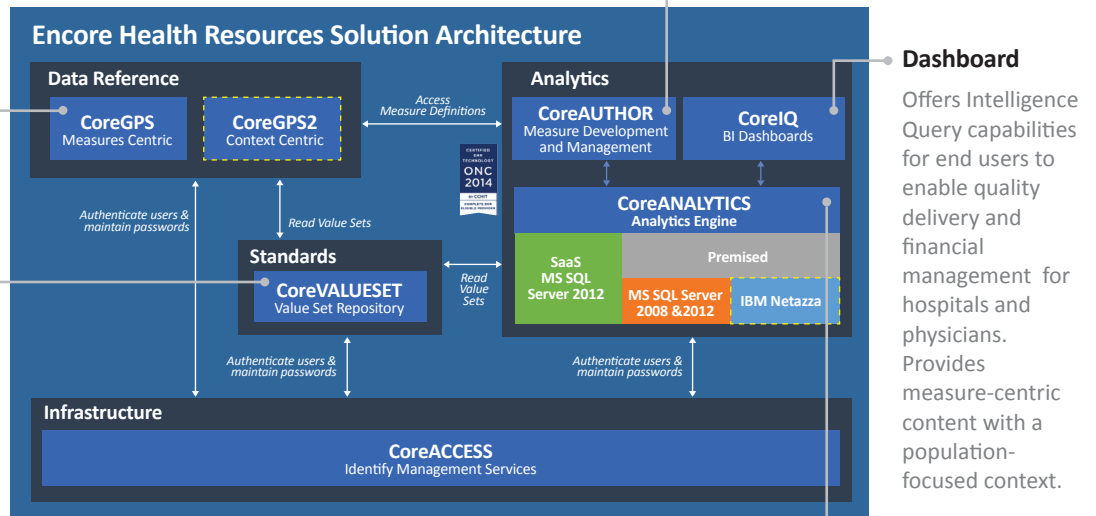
Encore Health Resources Solution Architecture

Data Reference

CoreGPS
Measures Centric

CoreGPS2
Context Centric

Access
Measure Definitions

Analytics

CoreAUTHOR
Measure Development and Management

CoreIQ
BI Dashboards

CERTIFIED EHR TECHNOLOGY
ONC 2014
BY CCHIT
COMPLETE EHR

CoreANALYTICS
Analytics Engine

SaaS
MS SQL
Server 2012

Premised

MS SQL Server
2008 &2012

IBM Netazza

Authenticate users & maintain passwords

Read Value Sets

Standards

CoreVALUESET
Value Set Repository

Read Value Sets

Authenticate users & maintain passwords

Authenticate users & maintain passwords

Infrastructure

CoreACCESS
Identify Management Services

Dashboard

Offers Intelligence Query capabilities for end users to enable quality delivery and financial management for hospitals and physicians. Provides measure-centric content with a population-focused context.